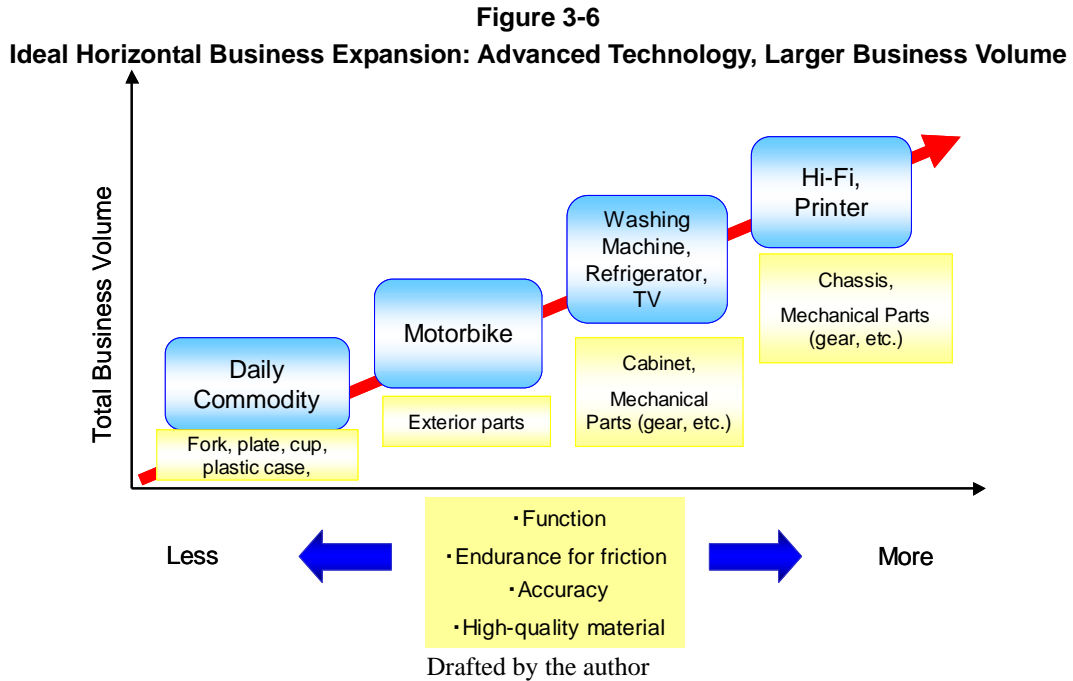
Figure 3-6
Ideal Horizontal Business Expansion: Advanced Technology, Larger Business Volume

Total Business Volume

Daily Commodity

Fork, plate, cup, plastic case,

Motorbike

Exterior parts

Washing Machine, Refrigerator, TV

Cabinet,

Mechanical Parts (gear, etc.)

Hi-Fi, Printer

Chassis,

Mechanical Parts (gear, etc.)

Less

・Function
・Endurance for friction
・Accuracy
・High-quality material

More

Drafted by the author